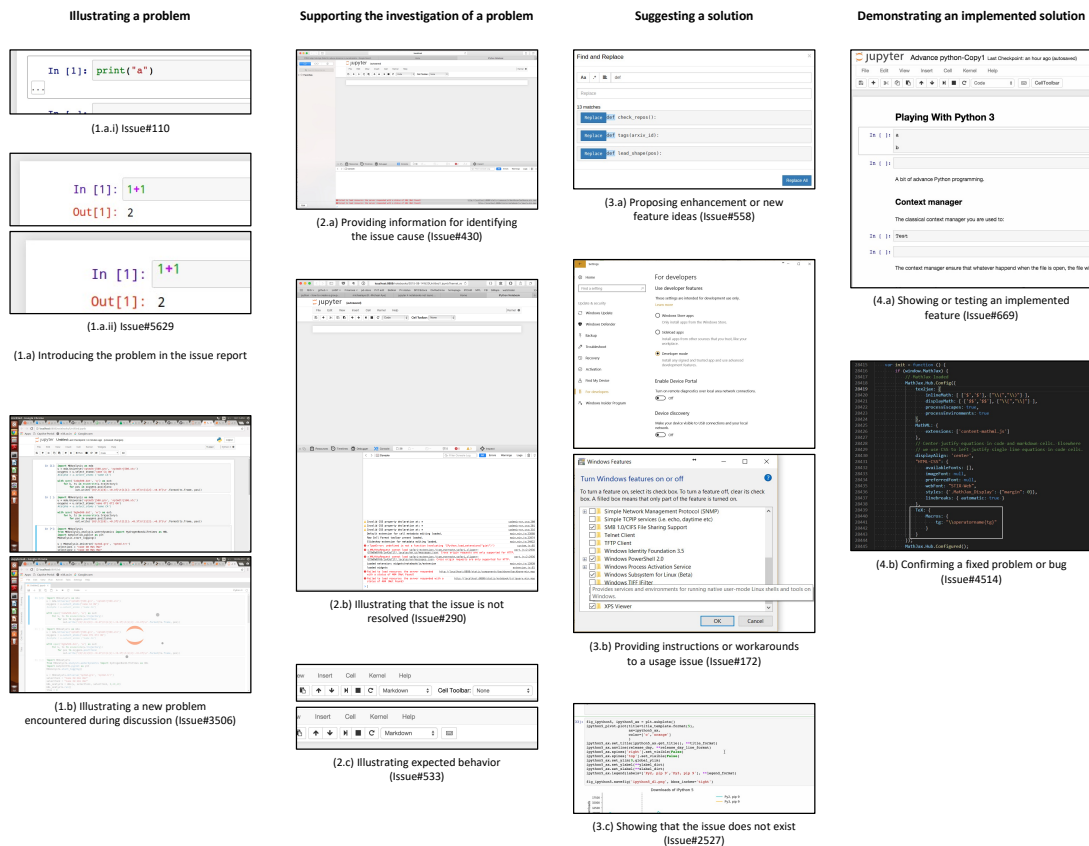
Illustrating a problem

In [1]: print("a")

(1.a.i) Issue#110

In [1]: 1+1
Out[1]: 2

In [1]: 1+1
Out[1]: 2

(1.a.ii) Issue#5629

(1.a) Introducing the problem in the issue report

(1.b) Illustrating a new problem encountered during discussion (Issue#3506)

Supporting the investigation of a problem

(2.a) Providing information for identifying the issue cause (Issue#430)

jupyter

(2.b) Illustrating that the issue is not resolved (Issue#290)

Insert Cell Kernel Help
Markdown Cell Toolbar: None

Insert Cell Kernel Help
Markdown

(2.c) Illustrating expected behavior (Issue#533)

Suggesting a solution

Find and Replace
def
Replace
13 matches
Replace def check_repos():
Replace def tags(arxiv_id):
Replace def load_shape(pos):
Replace All

(3.a) Proposing enhancement or new feature ideas (Issue#558)

Settings
For developers
Use developer features
Windows Store apps
Sideload apps
Developer mode
Enable Device Portal
Off
Device discovery
Off

Windows Features
Turn Windows features on or off
To turn a feature on, select its check box. To turn a feature off, clear its check box. A filled box means that only part of the feature is turned on.
Simple Network Management Protocol (SNMP)
Simple TCPIP services (i.e. echo, daytime etc)
SMB 1.0/CIFS File Sharing Support
Telnet Client
TFTP Client
Windows Identity Foundation 3.5
Windows PowerShell 2.0
Windows Process Activation Service
Windows Subsystem for Linux (Beta)
Windows TIFF IFilter
Provides services and environments for running native user-mode Linux shells and tools on Windows.
XPS Viewer
OK Cancel

(3.b) Providing instructions or workarounds to a usage issue (Issue#172)

Downloads of IPython 5

(3.c) Showing that the issue does not exist (Issue#2527)

Demonstrating an implemented solution

jupyter Advance python-Copy1 Last Checkpoint: an hour ago (autosaved)
File Edit View Insert Cell Kernel Help
Code CellToolbar

Playing With Python 3
In [ ]: a
b
In [ ]:
A bit of advance Python programming.
Context manager
The classical context manager you are used to:
In [ ]: Test
In [ ]:
The context manager ensure that whatever happend when the file is open, the file wi

(4.a) Showing or testing an implemented feature (Issue#669)

(4.b) Confirming a fixed problem or bug (Issue#4514)